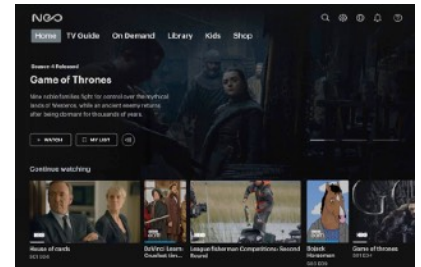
NEO

Home TV Guide On Demand Library Kids Shop

Season 4 Released

Game of Thrones

Nine noble families fight for control over the mythical lands of Westeros, while an ancient enemy returns after being dormant for thousands of years.

WATCH MY LIST

Continue watching

House of cards
S03 E06

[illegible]

League fisherman Competitions: Second Round

Bojack Horseman
S03 E05

Game of thrones
S01 E01